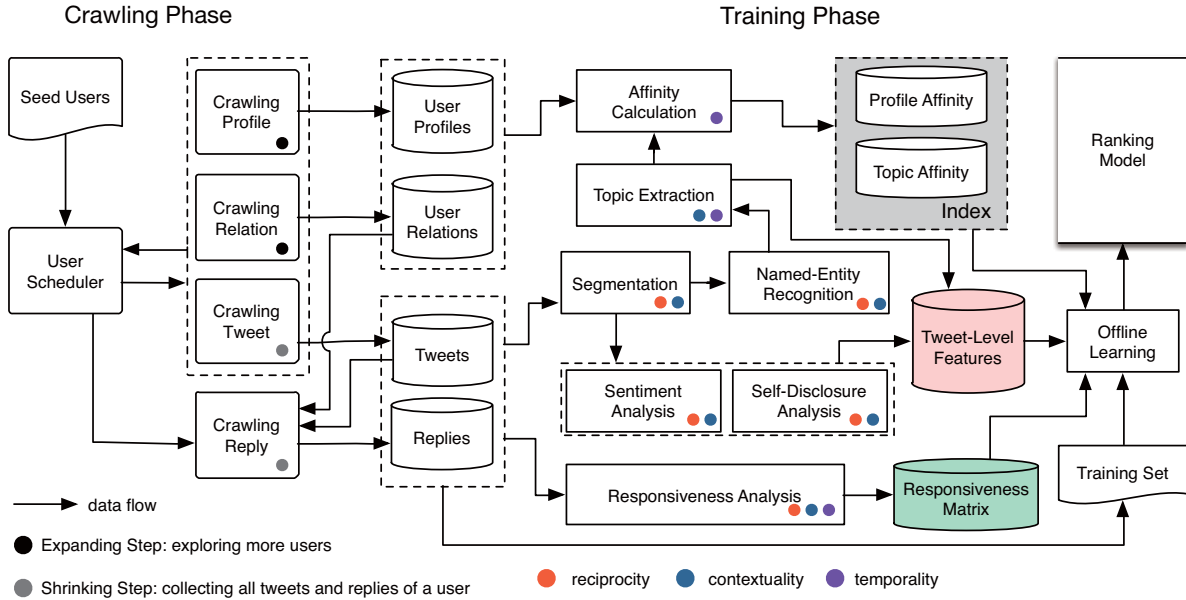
Crawling Phase

Training Phase

Seed Users

Crawling Profile

Crawling Relation

Crawling Tweet

User Scheduler

Crawling Reply

User Profiles

User Relations

Tweets

Replies

Affinity Calculation

Topic Extraction

Segmentation

Named-Entity Recognition

Sentiment Analysis

Self-Disclosure Analysis

Responsiveness Analysis

Profile Affinity

Topic Affinity

Index

Tweet-Level Features

Responsiveness Matrix

Ranking Model

Offline Learning

Training Set

data flow

Expanding Step: exploring more users

Shrinking Step: collecting all tweets and replies of a user

reciprocity

contextuality

temporality